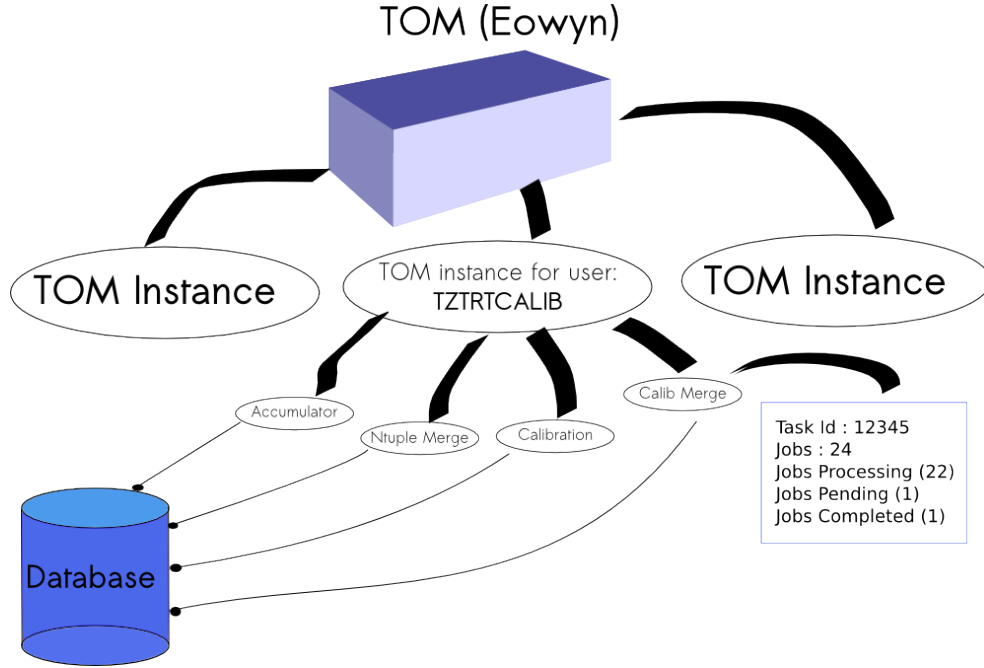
TOM (Eowyn)

TOM Instance

TOM instance for user:
TZTRTCALIB

TOM Instance

Accumulator

Ntuple Merge

Calibration

Calib Merge

Task Id : 12345
Jobs : 24
Jobs Processing (22)
Jobs Pending (1)
Jobs Completed (1)

Database